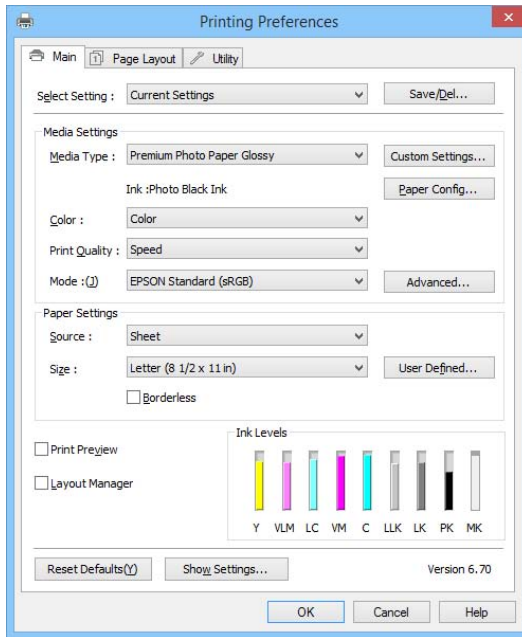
Printing Preferences

Main
Page Layout
Utility

Select Setting : Current Settings
Save/Del...

Media Settings
Media Type : Premium Photo Paper Glossy
Custom Settings...
Ink :Photo Black Ink
Paper Config...
Color : Color
Print Quality : Speed
Mode :(J) EPSON Standard (sRGB)
Advanced...

Paper Settings
Source : Sheet
Size : Letter (8 1/2 x 11 in)
User Defined...
Borderless

Print Preview
Layout Manager

Ink Levels
Y VLM LC VM C LLK LK PK MK

Reset Defaults(Y)
Show Settings...
Version 6.70

OK
Cancel
Help